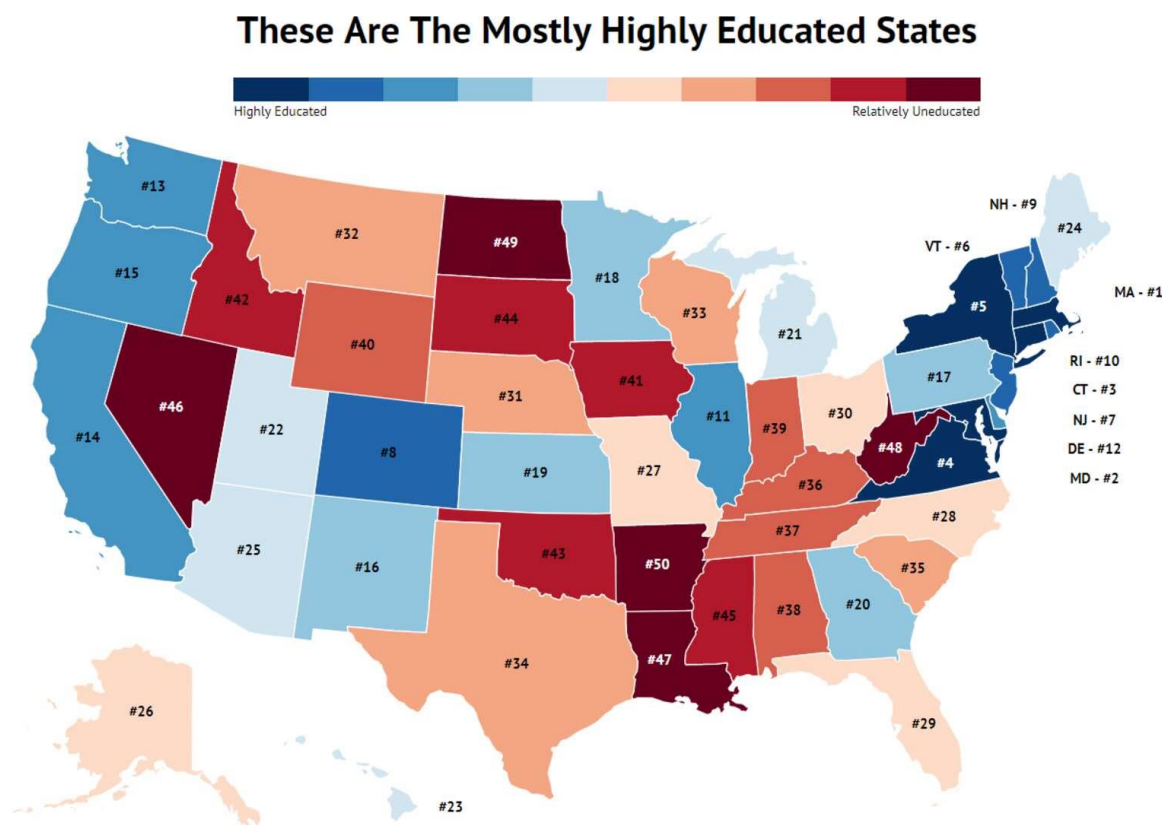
These Are The Mostly Highly Educated States

Highly Educated
Relatively Uneducated

#13
#15
#14
#42
#46
#32
#40
#22
#25
#8
#16
#49
#44
#31
#19
#43
#34
#18
#41
#27
#50
#47
#45
#33
#11
#21
#39
#36
#37
#38
#30
#48
#20
#28
#35
#29
#17
#5
#4
#24
#26
#23
NH - #9
VT - #6
MA - #1
RI - #10
CT - #3
NJ - #7
DE - #12
MD - #2